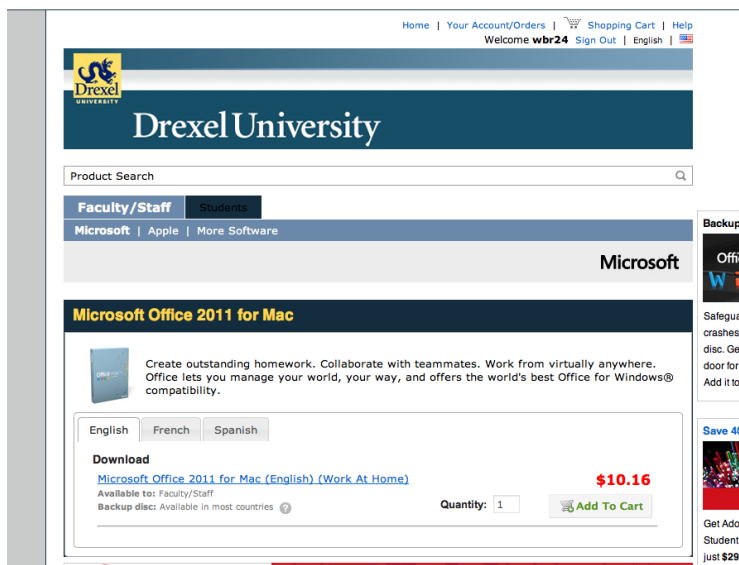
Home | Your Account/Orders | Shopping Cart | Help
Welcome wbr24 Sign Out | English |

Drexel UNIVERSITY

Drexel University

Product Search

Faculty/Staff Students

Microsoft | Apple | More Software

Microsoft

Microsoft Office 2011 for Mac

Create outstanding homework. Collaborate with teammates. Work from virtually anywhere. Office lets you manage your world, your way, and offers the world's best Office for Windows® compatibility.

English French Spanish

Download

Microsoft Office 2011 for Mac (English) (Work At Home)
Available to: Faculty/Staff
Backup disc: Available in most countries

$10.16

Quantity: 1

Add To Cart

Backup

Offi
W

Safegua
crashes
disc. Ge
door for
Add it to

Save 4

Get Ado
Student
just $29